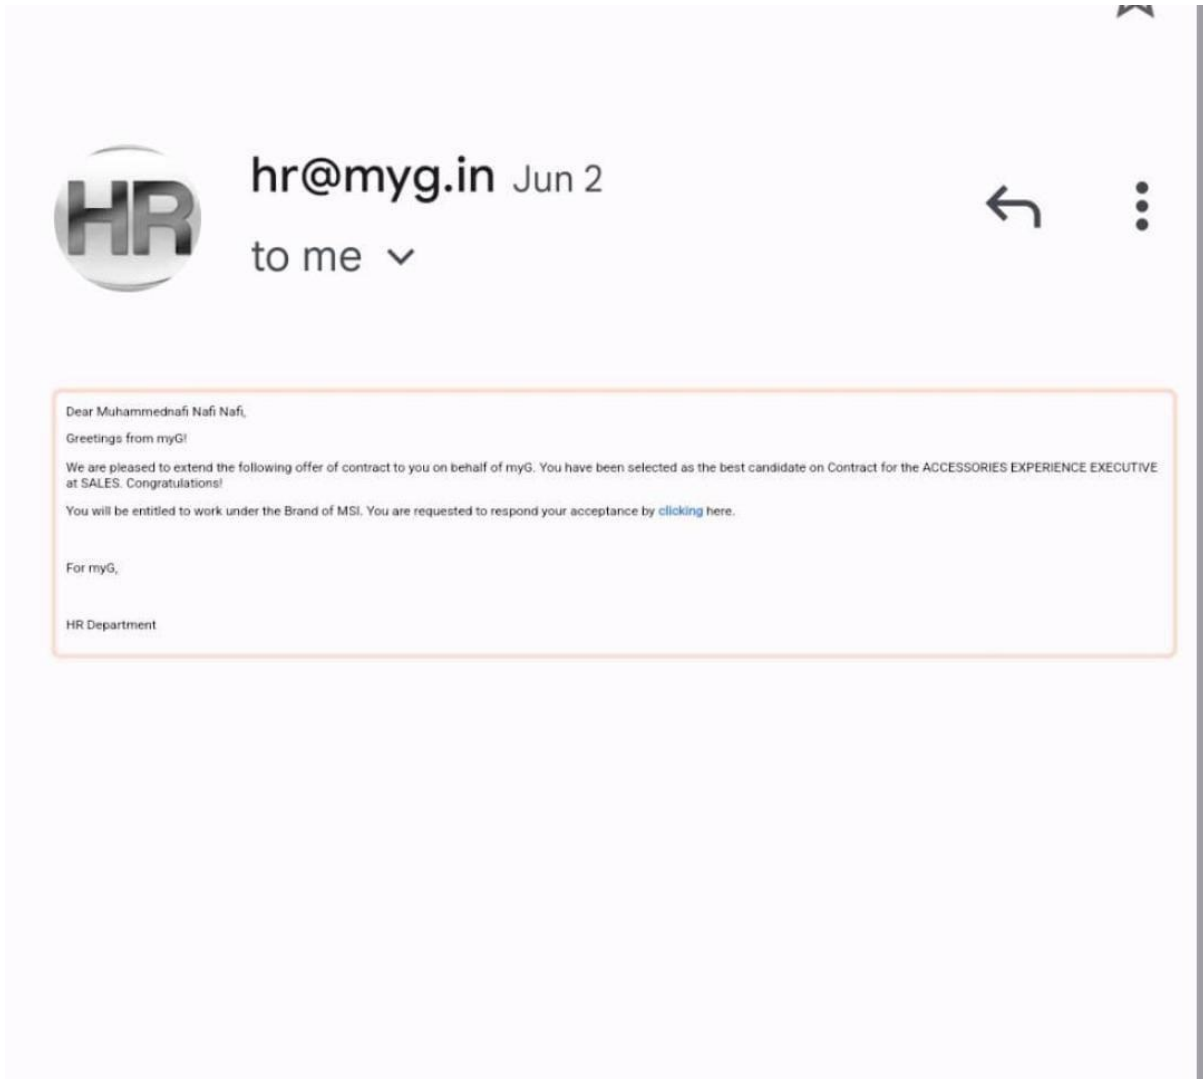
HR

hr@myg.in Jun 2

to me

Dear Muhammednafi Nafi Nafi,

Greetings from myG!

We are pleased to extend the following offer of contract to you on behalf of myG. You have been selected as the best candidate on Contract for the ACCESSORIES EXPERIENCE EXECUTIVE at SALES. Congratulations!

You will be entitled to work under the Brand of MSI. You are requested to respond your acceptance by clicking here.

For myG,

HR Department